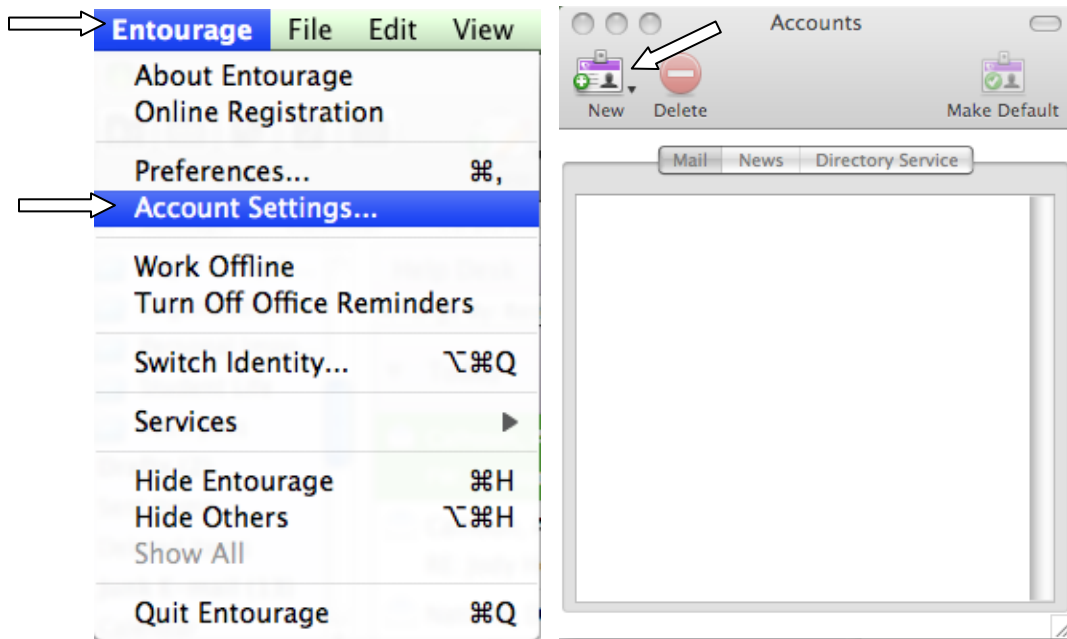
Entourage File Edit View

About Entourage
Online Registration

Preferences... ⌘,
Account Settings...

Work Offline
Turn Off Office Reminders

Switch Identity... ⌥⌘Q

Services ▶

Hide Entourage ⌘H
Hide Others ⌥⌘H
Show All

Quit Entourage ⌘Q

Accounts

New Delete Make Default

Mail News Directory Service